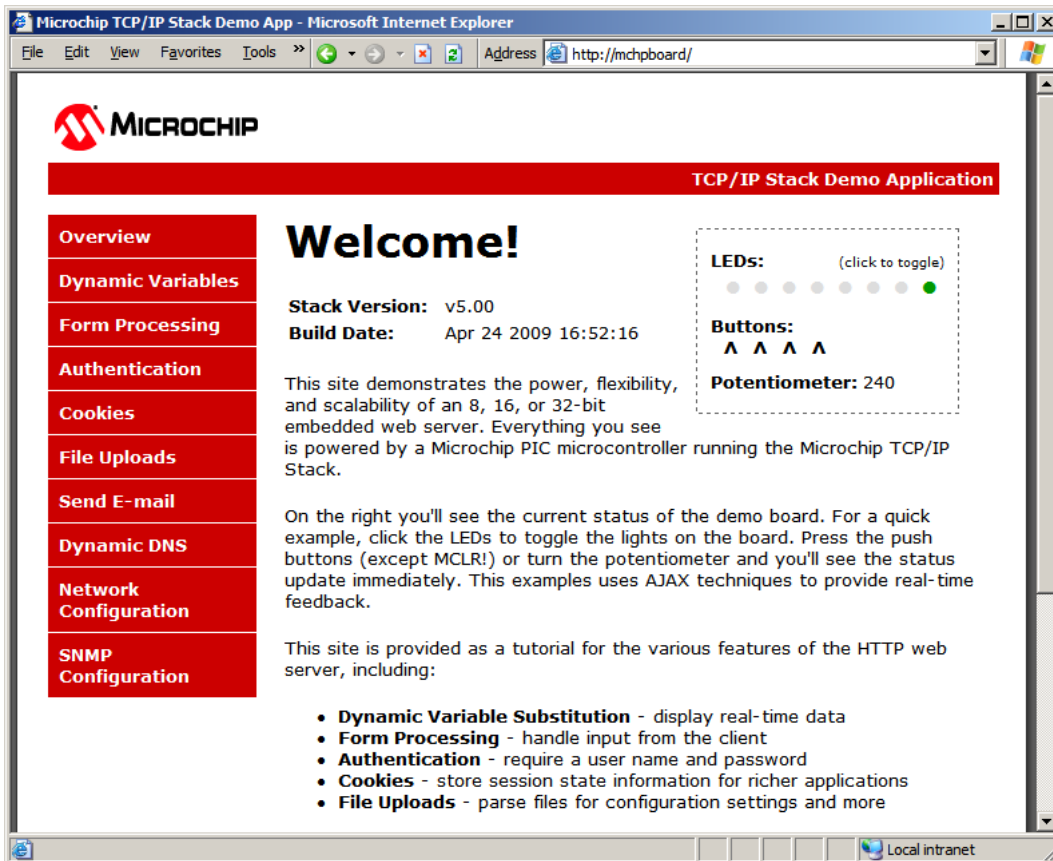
Microchip TCP/IP Stack Demo App - Microsoft Internet Explorer

File Edit View Favorites Tools » Address http://mchpboard/

MICROCHIP

TCP/IP Stack Demo Application

Overview
Dynamic Variables
Form Processing
Authentication
Cookies
File Uploads
Send E-mail
Dynamic DNS
Network Configuration
SNMP Configuration

Welcome!

LEDs: (click to toggle)

Buttons:
^ ^ ^ ^

Potentiometer: 240

| Stack Version: | v5.00 |
|---|---|
| Build Date: | Apr 24 2009 16:52:16 |

This site demonstrates the power, flexibility, and scalability of an 8, 16, or 32-bit embedded web server. Everything you see is powered by a Microchip PIC microcontroller running the Microchip TCP/IP Stack.

On the right you'll see the current status of the demo board. For a quick example, click the LEDs to toggle the lights on the board. Press the push buttons (except MCLR!) or turn the potentiometer and you'll see the status update immediately. This examples uses AJAX techniques to provide real-time feedback.

This site is provided as a tutorial for the various features of the HTTP web server, including:

• Dynamic Variable Substitution - display real-time data
• Form Processing - handle input from the client
• Authentication - require a user name and password
• Cookies - store session state information for richer applications
• File Uploads - parse files for configuration settings and more

Local intranet